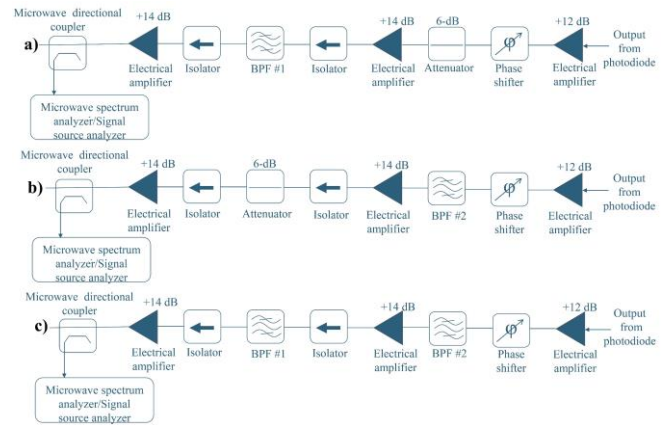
Microwave directional coupler

a)

+14 dB

Electrical amplifier

Isolator

BPF #1

Isolator

+14 dB

Electrical amplifier

6-dB

Attenuator

$\varphi$

Phase shifter

+12 dB

Electrical amplifier

Output from photodiode

Microwave spectrum analyzer/Signal source analyzer

Microwave directional coupler

b)

+14 dB

Electrical amplifier

Isolator

6-dB

Attenuator

Isolator

+14 dB

Electrical amplifier

BPF #2

$\varphi$

Phase shifter

+12 dB

Electrical amplifier

Output from photodiode

Microwave spectrum analyzer/Signal source analyzer

Microwave directional coupler

c)

+14 dB

Electrical amplifier

Isolator

BPF #1

Isolator

+14 dB

Electrical amplifier

BPF #2

$\varphi$

Phase shifter

+12 dB

Electrical amplifier

Output from photodiode

Microwave spectrum analyzer/Signal source analyzer